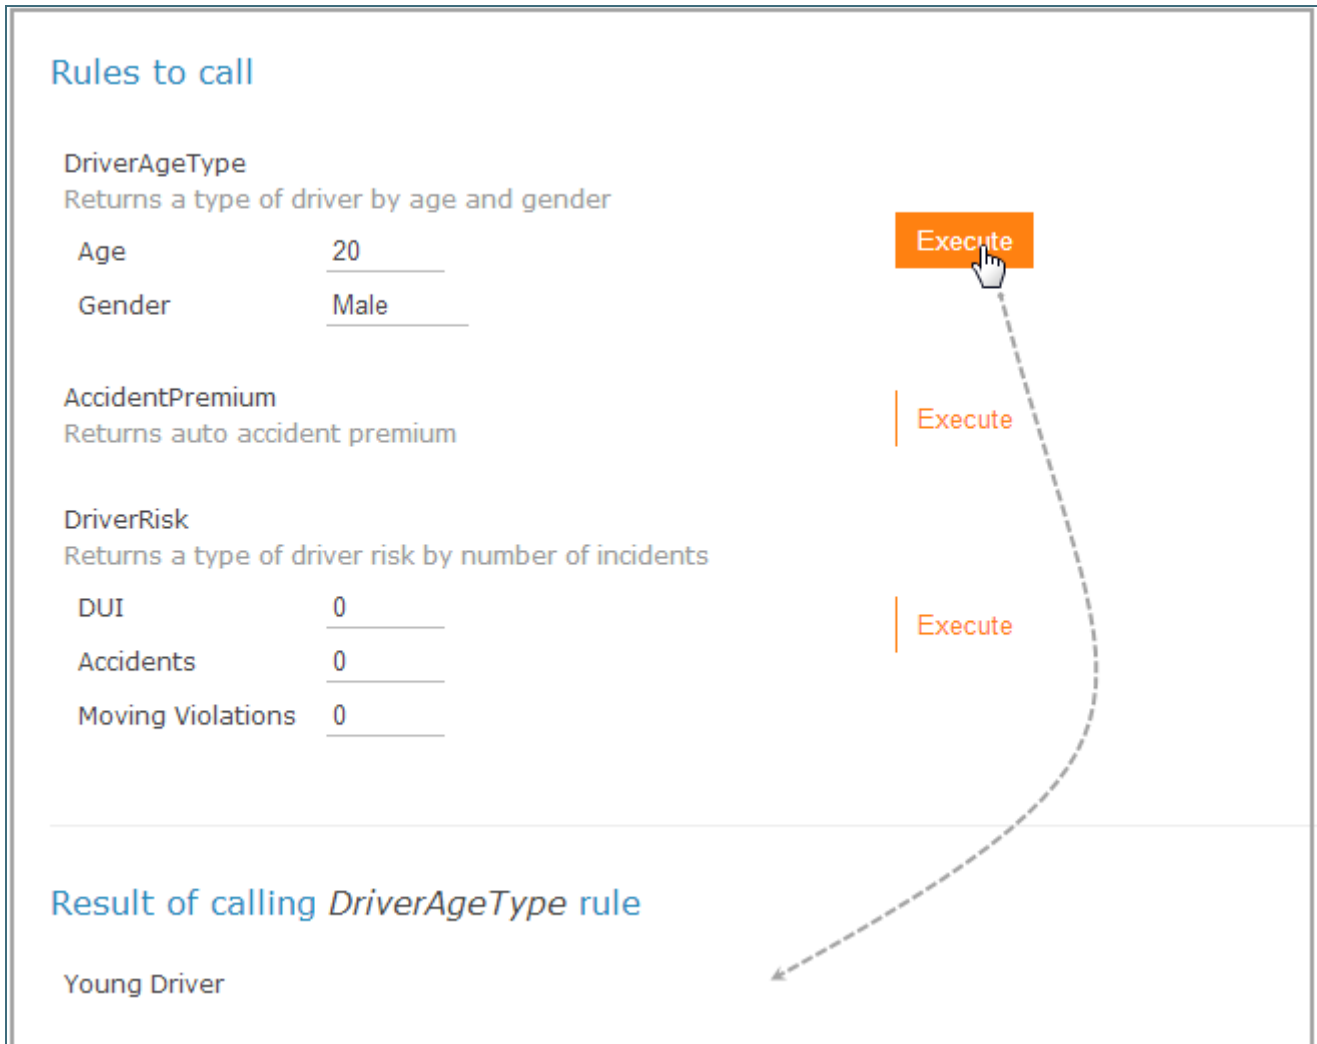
Rules to call

DriverAgeType
Returns a type of driver by age and gender

Age 20

Gender Male

Execute

AccidentPremium
Returns auto accident premium

Execute

DriverRisk
Returns a type of driver risk by number of incidents

DUI 0

Accidents 0

Moving Violations 0

Execute

Result of calling *DriverAgeType* rule

Young Driver